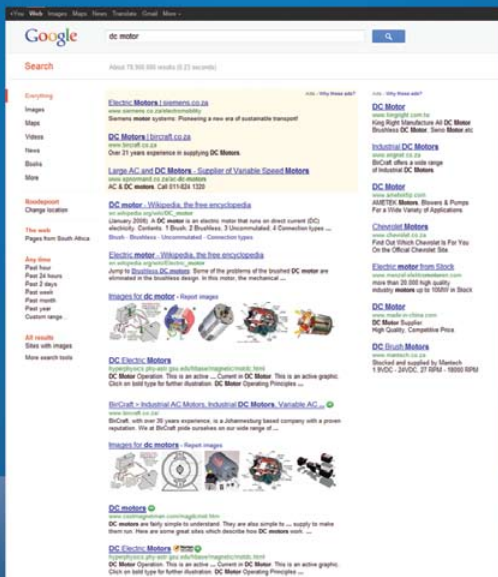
+You Web Images Maps News Translate Gmail More

Google dc motor

Search About 79,500,000 results (0.23 seconds)

Everything
Images
Maps
Videos
News
Books
More

Roodepoort
Change location

The web
Pages from South Africa

Any time
Past hour
Past 24 hours
Past 2 days
Past week
Past month
Past year
Custom range...

All results
Sites with images

More search tools

Ads - Why these ads?

Electric Motors | siemens.co.za
www.siemens.co.za/electromobility
Siemens motor systems: Pioneering a new era of sustainable transport!

DC Motors | bircraft.co.za
www.bircraft.co.za
Over 21 years experience in supplying DC Motors.

Large AC and DC Motors - Supplier of Variable Speed Motors
www.sprocmand.co.za/ac-dc-motors
AC & DC Motors Call 011-824 1320

DC motor - Wikipedia, the free encyclopedia
en.wikipedia.org/wiki/DC_motor
(January 2008) A DC motor is an electric motor that runs on direct current (DC) electricity. Contents. 1 Brush; 2 Brushless; 3 Uncommutated; 4 Connection types ...
Brush - Brushless - Uncommutated - Connection types

Electric motor - Wikipedia, the free encyclopedia
en.wikipedia.org/wiki/Electric_motor
Jump to Brushless DC motors: Some of the problems of the brushed DC motor are eliminated in the brushless design. In this motor, the mechanical ...

Images for dc motor - Report images

DC Electric Motors
hyperphysics.phy-astr.gsu.edu/hbase/magnetic/motdc.html
DC Motor. This is an active .... Current in DC Motor. This is an active graphic. Click on bold type for further illustration. DC Motor Operating Principles ...

BirCraft > Industrial AC Motors, Industrial DC Motors, Variable AC ...
www.bircraft.co.za
BirCraft, with over 30 years experience, is a Johannesburg based company with a proven reputation. We at BirCraft pride ourselves on our wide range of ...

Images for dc motors - Report images

DC motors
www.coolmagnetman.com/magdcmot.htm
DC motors are fairly simple to understand. They are also simple to ... supply to make them run. Here are some great sites which describe how DC motors work. ...

DC Electric Motors
hyperphysics.phy-astr.gsu.edu/hbase/magnetic/motdc.html
DC Motor. This is an active .... Current in DC Motor. This is an active graphic. Click on bold type for further illustration. DC Motor Operating Principles ...

Ads - Why these ads?

DC Motor
www.kingright.com.tw
King Right Manufacture All DC Motor Brushless DC Motor, Servo Motor etc

Industrial DC Motors
www.avgout.co.za
BirCraft offers a wide range of Industrial DC Motors

DC Motor
www.ametektip.com
AMETEK Motors, Blowers & Pumps For a Wide Variety of Applications

Chevrolet Motors
www.chevrolet.co.za
Find Out Which Chevrolet Is Far You On the Official Chevrolet Site

Electric motor from Stock
www.menzel-elektromotoren.com
more than 20.000 high quality industry motors up to 10MW in Stock

DC Motor
www.made-in-china.com
DC Motor Supplier with High Quality, Competitive Price

DC Brush Motors
www.mantech.co.za
Stocked and supplied by Mantech 1.5VDC - 24VDC, 27 RPM - 18000 RPM